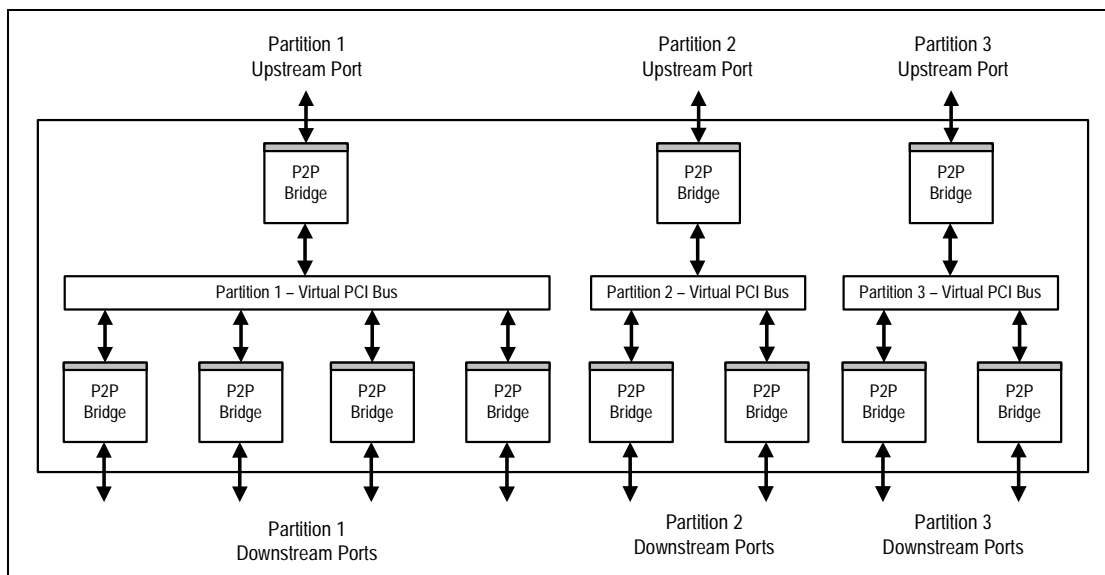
Partition 1
Upstream Port

Partition 2
Upstream Port

Partition 3
Upstream Port

P2P
Bridge

P2P
Bridge

P2P
Bridge

Partition 1 – Virtual PCI Bus

Partition 2 – Virtual PCI Bus

Partition 3 – Virtual PCI Bus

P2P
Bridge

P2P
Bridge

P2P
Bridge

P2P
Bridge

P2P
Bridge

P2P
Bridge

P2P
Bridge

P2P
Bridge

Partition 1
Downstream Ports

Partition 2
Downstream Ports

Partition 3
Downstream Ports